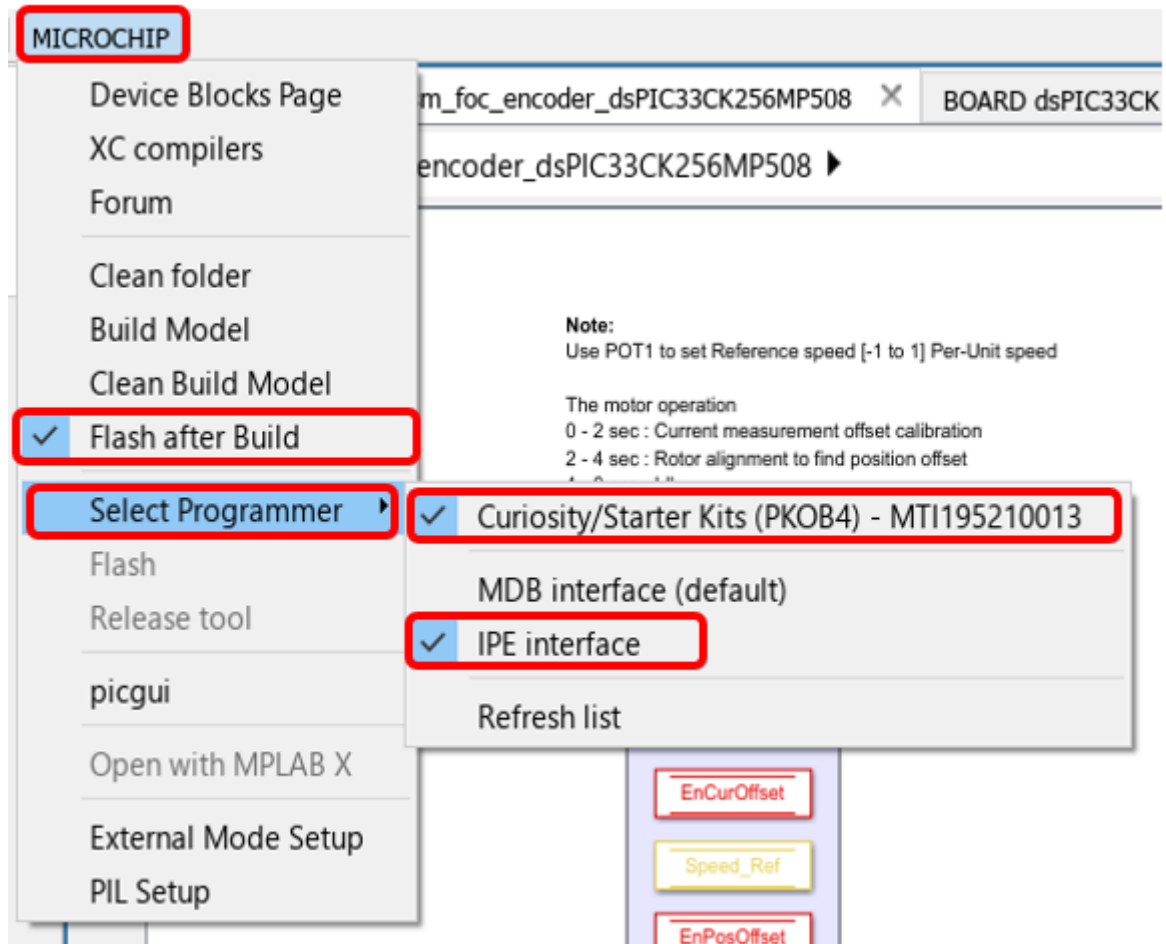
MICROCHIP

Device Blocks Page
XC compilers
Forum

Clean folder
Build Model
Clean Build Model
✓ Flash after Build

Select Programmer ▸
Flash
Release tool

picgui

Open with MPLAB X

External Mode Setup
PIL Setup

m_foc_encoder_dsPIC33CK256MP508 ✕ BOARD dsPIC33CK

encoder_dsPIC33CK256MP508 ▸

Note:
Use POT1 to set Reference speed [-1 to 1] Per-Unit speed

The motor operation
0 - 2 sec : Current measurement offset calibration
2 - 4 sec : Rotor alignment to find position offset
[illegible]

✓ Curiosity/Starter Kits (PKOB4) - MTI195210013

MDB interface (default)
✓ IPE interface

Refresh list

EnCurOffset

Speed_Ref

EnPosOffset